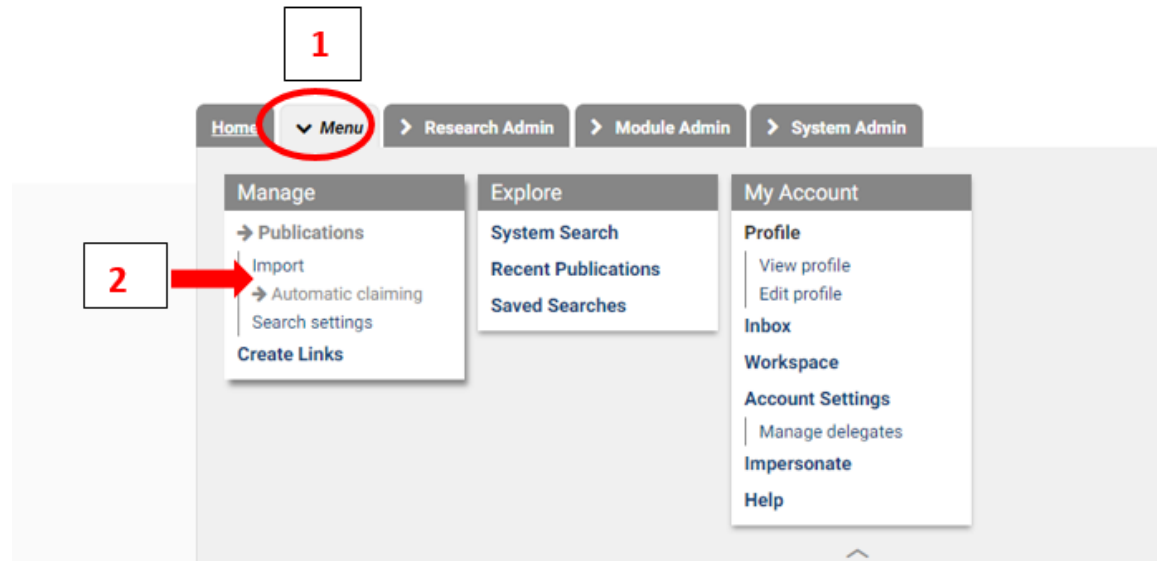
1

Home | Menu | Research Admin | Module Admin | System Admin

Manage
Publications
Import
Automatic claiming
Search settings
Create Links

2

Explore
System Search
Recent Publications
Saved Searches

My Account
Profile
View profile
Edit profile
Inbox
Workspace
Account Settings
Manage delegates
Impersonate
Help